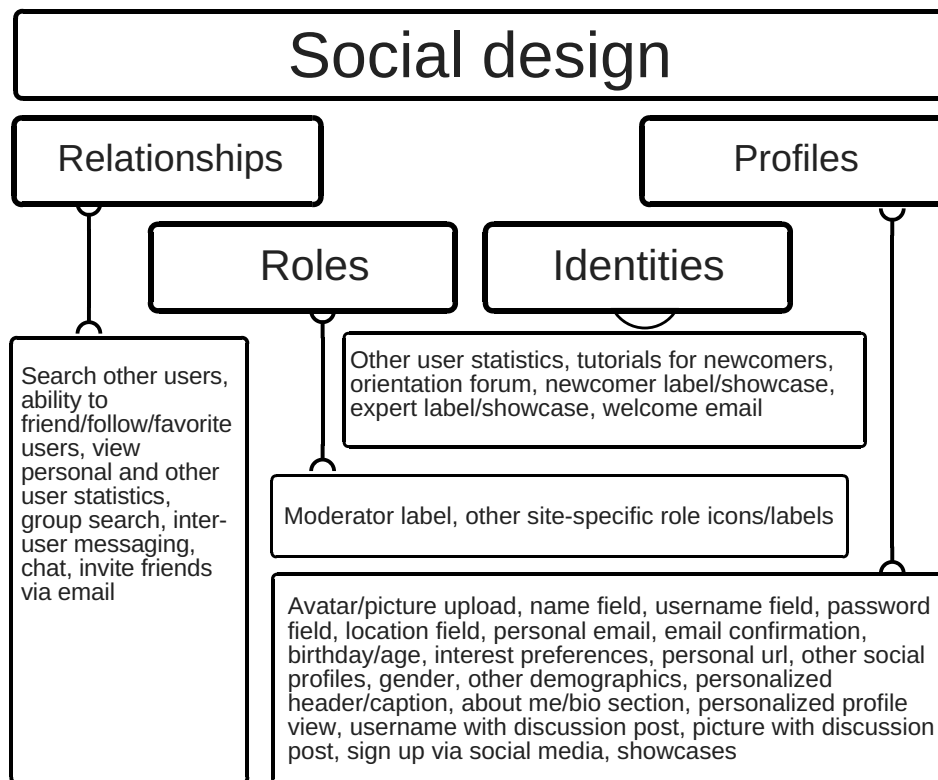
Social design

Relationships

Profiles

Roles

Identities

Search other users, ability to friend/follow/favorite users, view personal and other user statistics, group search, inter-user messaging, chat, invite friends via email

Other user statistics, tutorials for newcomers, orientation forum, newcomer label/showcase, expert label/showcase, welcome email

Moderator label, other site-specific role icons/labels

Avatar/picture upload, name field, username field, password field, location field, personal email, email confirmation, birthday/age, interest preferences, personal url, other social profiles, gender, other demographics, personalized header/caption, about me/bio section, personalized profile view, username with discussion post, picture with discussion post, sign up via social media, showcases